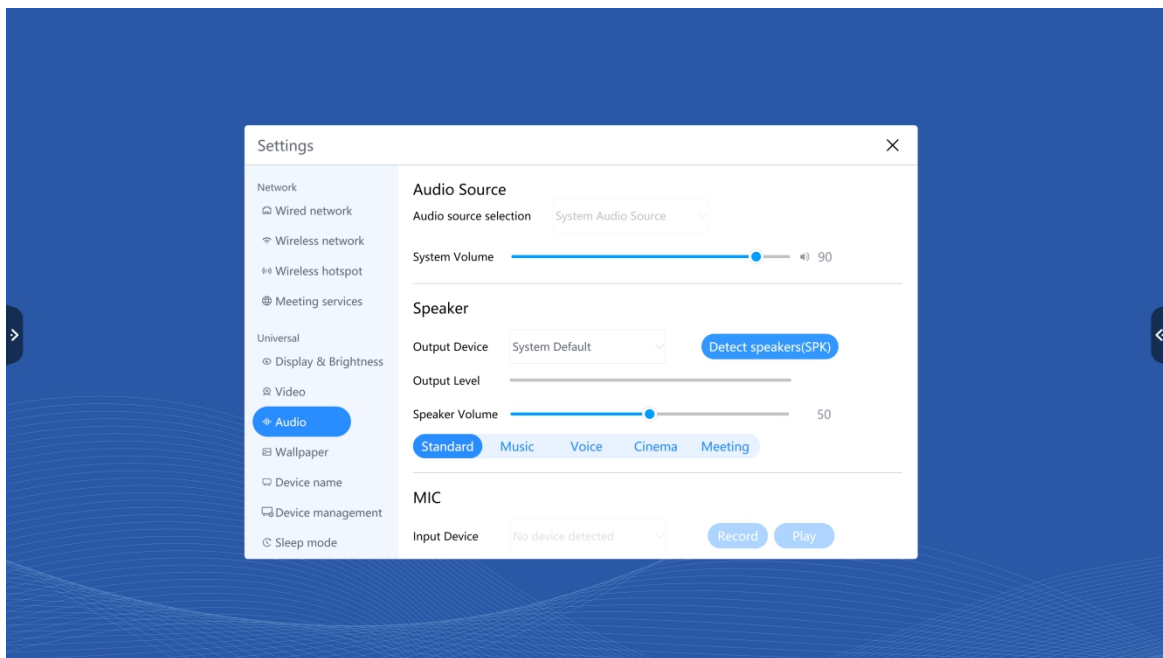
Settings

×

Network
Wired network
Wireless network
Wireless hotspot
Meeting services

Universal
Display & Brightness
Video
Audio
Wallpaper
Device name
Device management
Sleep mode

Audio Source
Audio source selection System Audio Source
System Volume 90

Speaker
Output Device System Default Detect speakers(SPK)
Output Level
Speaker Volume 50
Standard Music Voice Cinema Meeting

MIC
Input Device No device detected Record Play